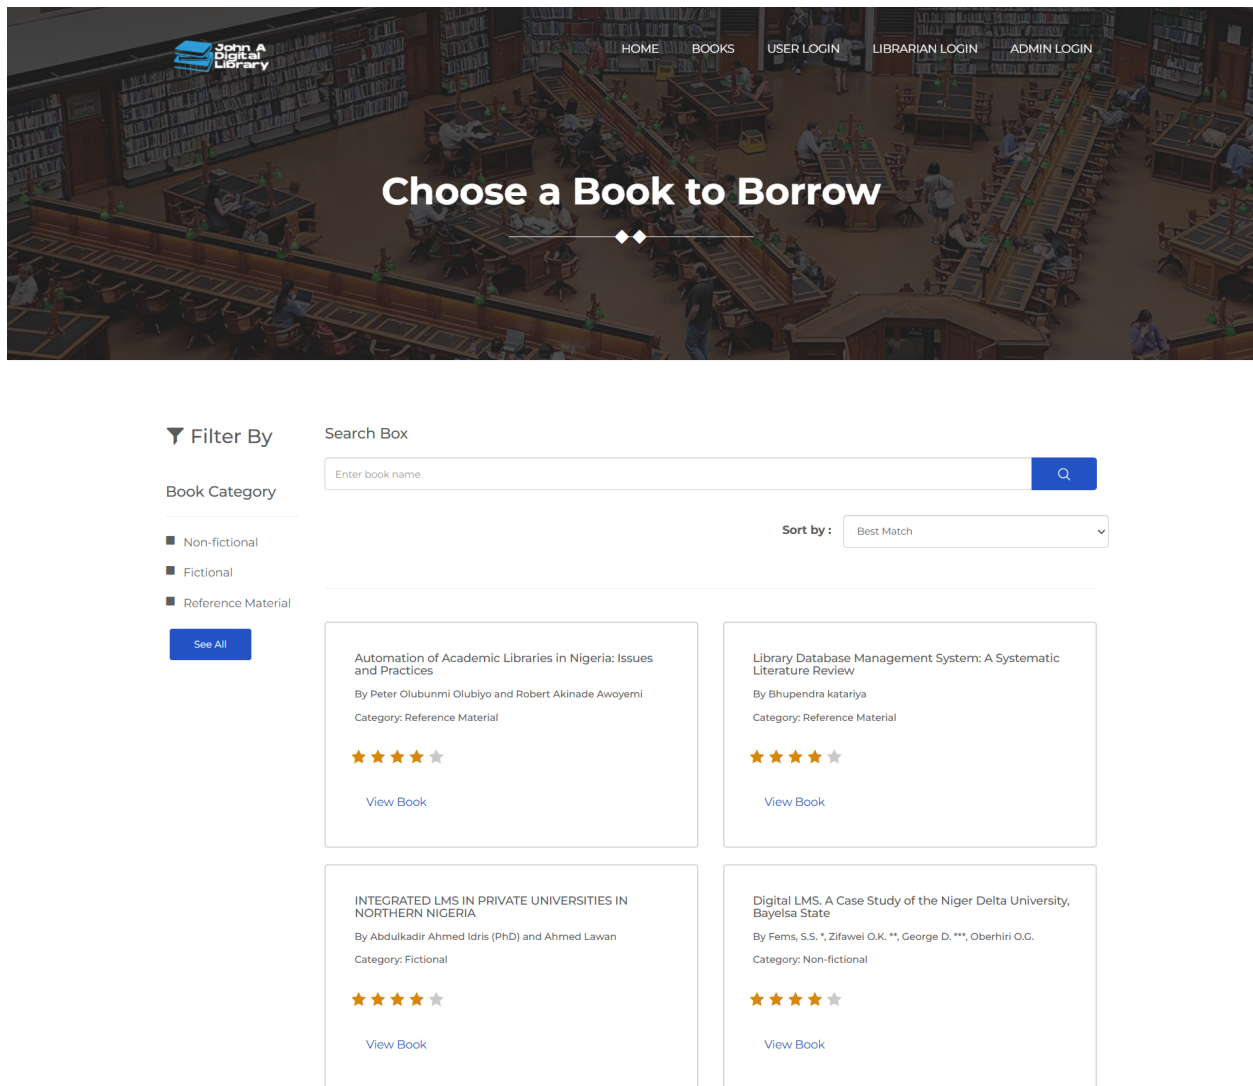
John A Digital Library

HOME BOOKS USER LOGIN LIBRARIAN LOGIN ADMIN LOGIN

Choose a Book to Borrow

Filter By

Book Category

Non-fictional

Fictional

Reference Material

See All

Search Box

Enter book name

Sort by : Best Match

Automation of Academic Libraries in Nigeria: Issues and Practices

By Peter Olubunmi Olubiyo and Robert Akinade Awoyemi

Category: Reference Material

View Book

Library Database Management System: A Systematic Literature Review

By Bhupendra katariya

Category: Reference Material

View Book

INTEGRATED LMS IN PRIVATE UNIVERSITIES IN NORTHERN NIGERIA

By Abdulkadir Ahmed Idris (PhD) and Ahmed Lawan

Category: Fictional

View Book

Digital LMS. A Case Study of the Niger Delta University, Bayelsa State

By Fems, S.S. *, Zifawei O.K. **, George D. ***, Oberhiri O.G.

Category: Non-fictional

View Book